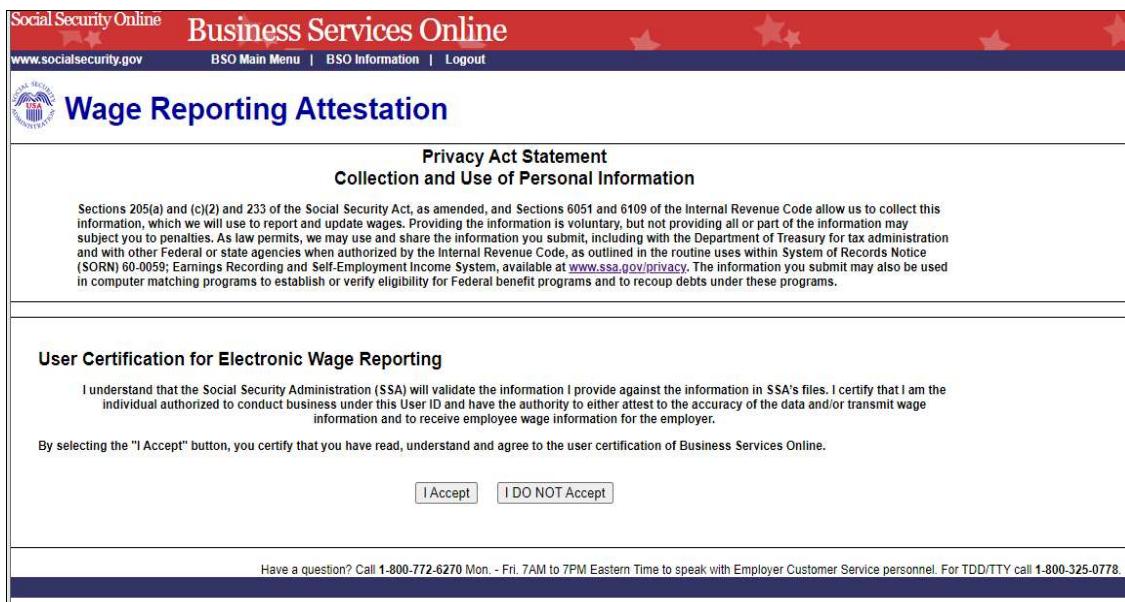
Social Security Online
Business Services Online
www.socialsecurity.gov
BSO Main Menu | BSO Information | Logout

SOCIAL SECURITY USA ADMINISTRATION

Wage Reporting Attestation

Privacy Act Statement
Collection and Use of Personal Information

Sections 205(a) and (c)(2) and 233 of the Social Security Act, as amended, and Sections 6051 and 6109 of the Internal Revenue Code allow us to collect this information, which we will use to report and update wages. Providing the information is voluntary, but not providing all or part of the information may subject you to penalties. As law permits, we may use and share the information you submit, including with the Department of Treasury for tax administration and with other Federal or state agencies when authorized by the Internal Revenue Code, as outlined in the routine uses within System of Records Notice (SORN) 60-0059; Earnings Recording and Self-Employment Income System, available at www.ssa.gov/privacy. The information you submit may also be used in computer matching programs to establish or verify eligibility for Federal benefit programs and to recoup debts under these programs.

User Certification for Electronic Wage Reporting

I understand that the Social Security Administration (SSA) will validate the information I provide against the information in SSA's files. I certify that I am the individual authorized to conduct business under this User ID and have the authority to either attest to the accuracy of the data and/or transmit wage information and to receive employee wage information for the employer.

By selecting the "I Accept" button, you certify that you have read, understand and agree to the user certification of Business Services Online.

I Accept    I DO NOT Accept

Have a question? Call 1-800-772-6270 Mon. - Fri. 7AM to 7PM Eastern Time to speak with Employer Customer Service personnel. For TDD/TTY call 1-800-325-0778.